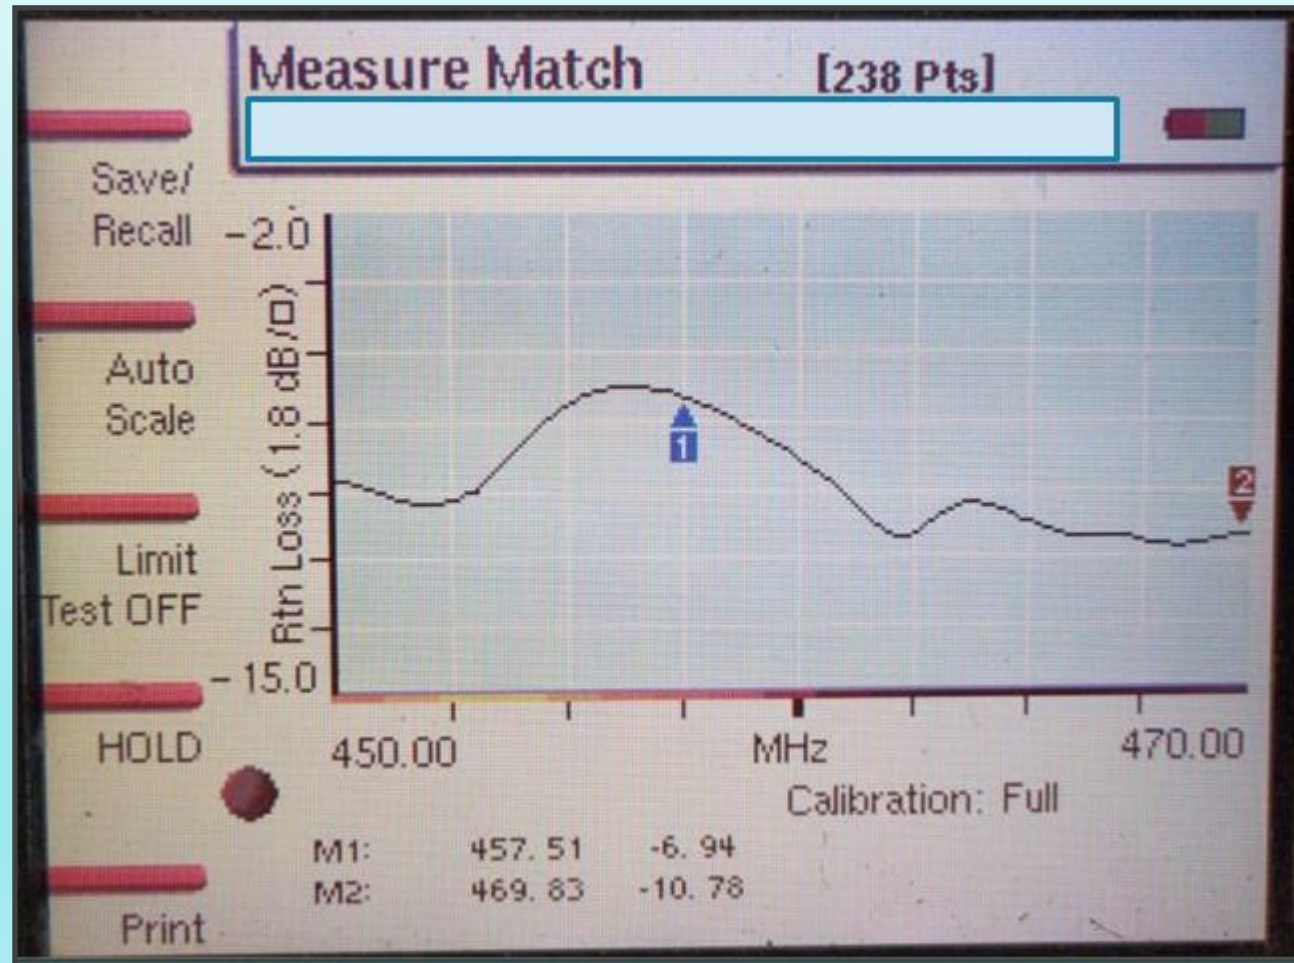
Measure Match [238 Pts]

Save/ Recall

Auto Scale

Limit Test OFF

HOLD

Print

-2.0

Rtn Loss (1.8 dB/□)

-15.0

1

2

450.00 MHz 470.00

Calibration: Full

| M1: | 457.51 | -6.94 |
|---|---|---|
| M2: | 469.83 | -10.78 |